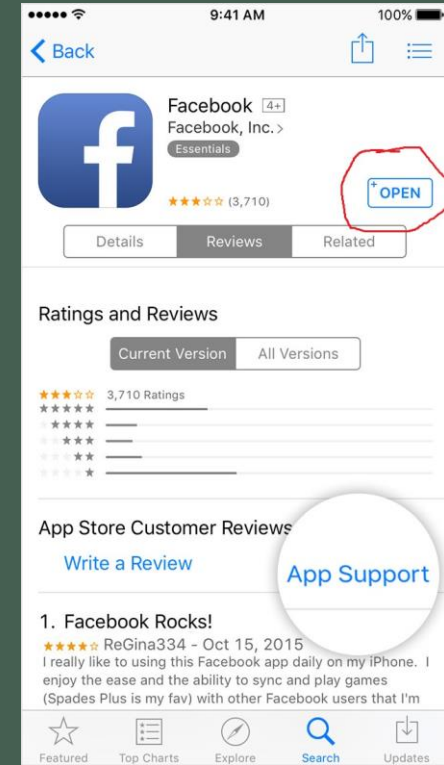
●●●●● 9:41 AM 100%

Back

Facebook 4+
Facebook, Inc. >
Essentials

★★★☆☆ (3,710)

OPEN

Details | Reviews | Related

Ratings and Reviews

Current Version | All Versions

★★★☆☆ 3,710 Ratings
★★★★★
★★★★
★★★
★★
★

App Store Customer Reviews

Write a Review

App Support

1. Facebook Rocks!
★★★★☆ ReGina334 - Oct 15, 2015
I really like to using this Facebook app daily on my iPhone. I enjoy the ease and the ability to sync and play games (Spades Plus is my fav) with other Facebook users that I'm

Featured | Top Charts | Explore | Search | Updates